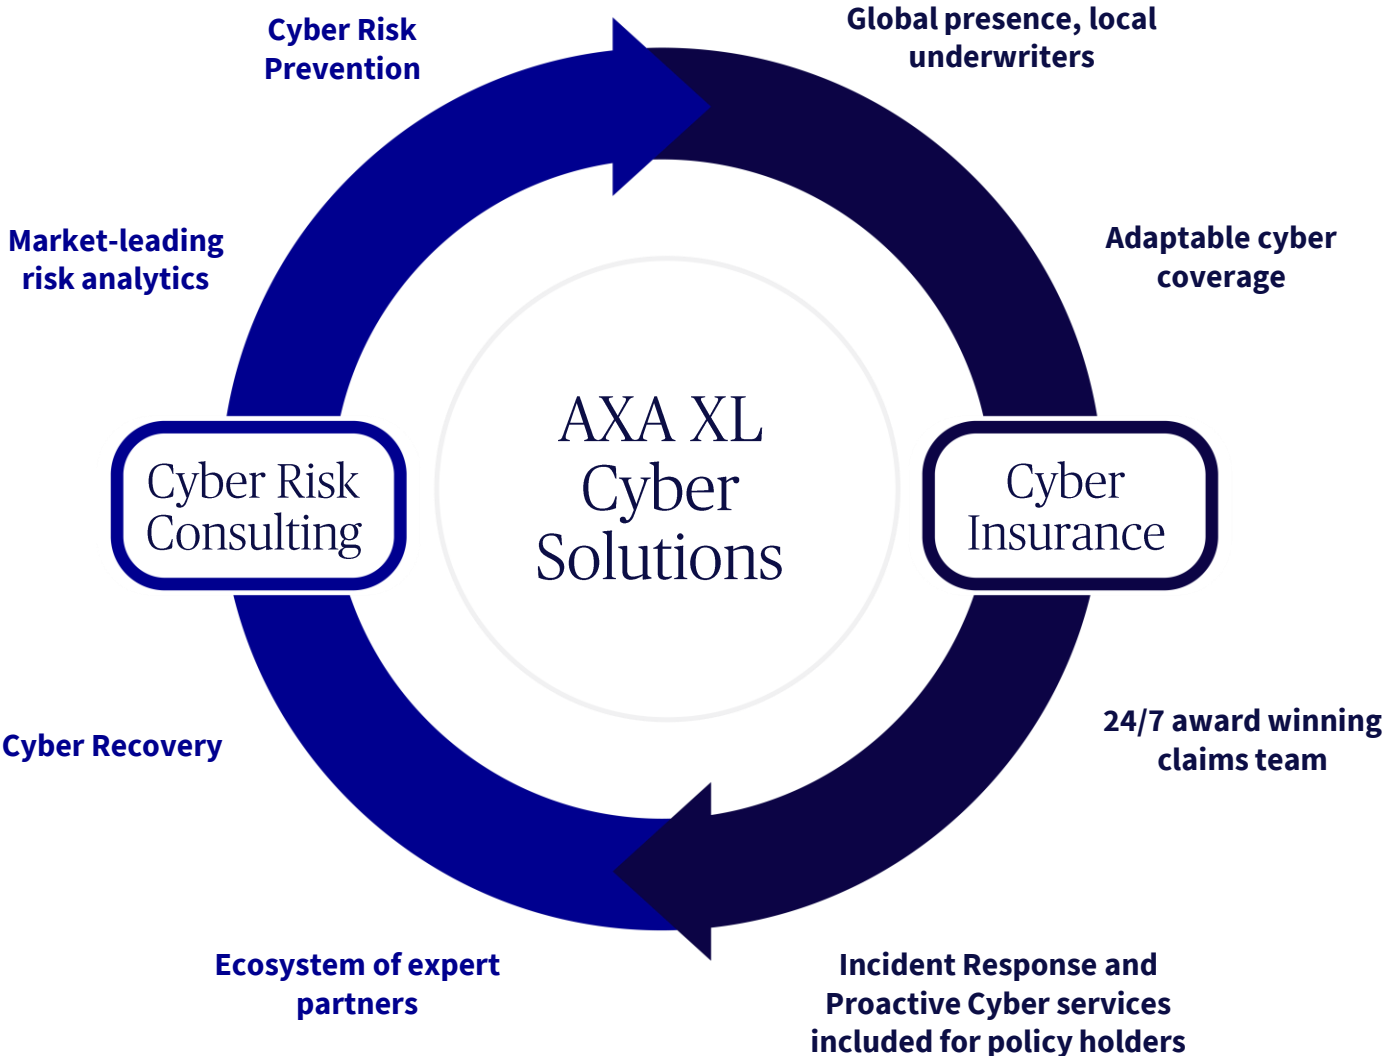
Cyber Risk Prevention

Global presence, local underwriters

Market-leading risk analytics

Adaptable cyber coverage

Cyber Risk Consulting

AXA XL Cyber Solutions

Cyber Insurance

Cyber Recovery

24/7 award winning claims team

Ecosystem of expert partners

Incident Response and Proactive Cyber services included for policy holders